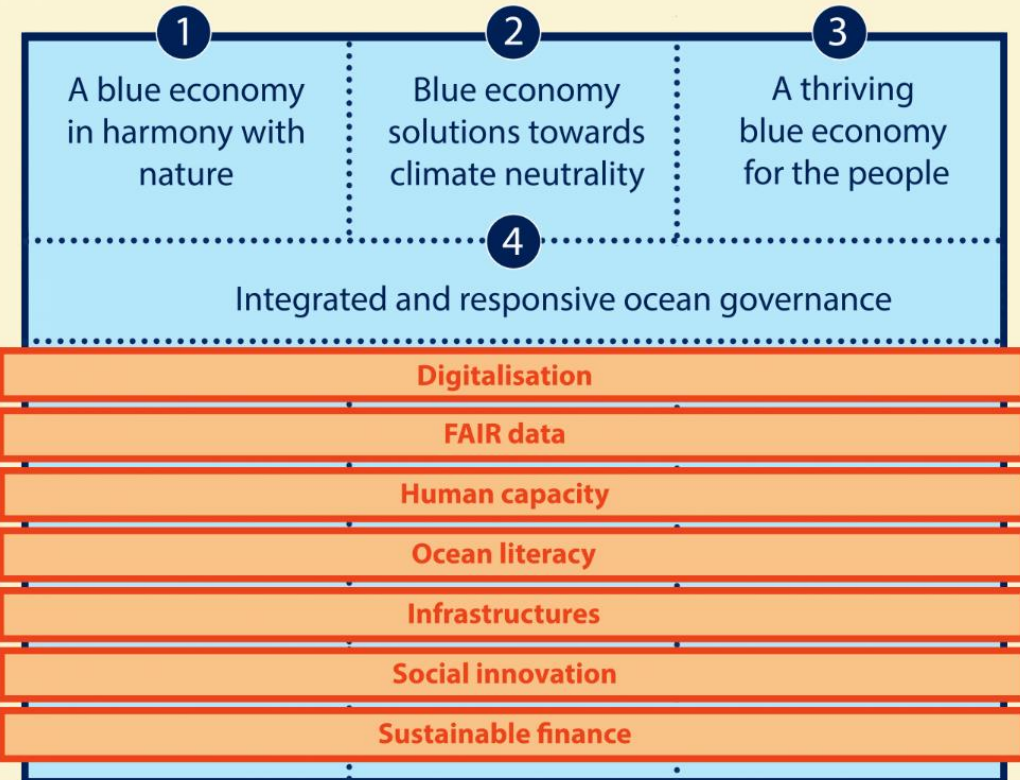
1
A blue economy in harmony with nature

2
Blue economy solutions towards climate neutrality

3
A thriving blue economy for the people

4
Integrated and responsive ocean governance

Digitalisation

FAIR data

Human capacity

Ocean literacy

Infrastructures

Social innovation

Sustainable finance